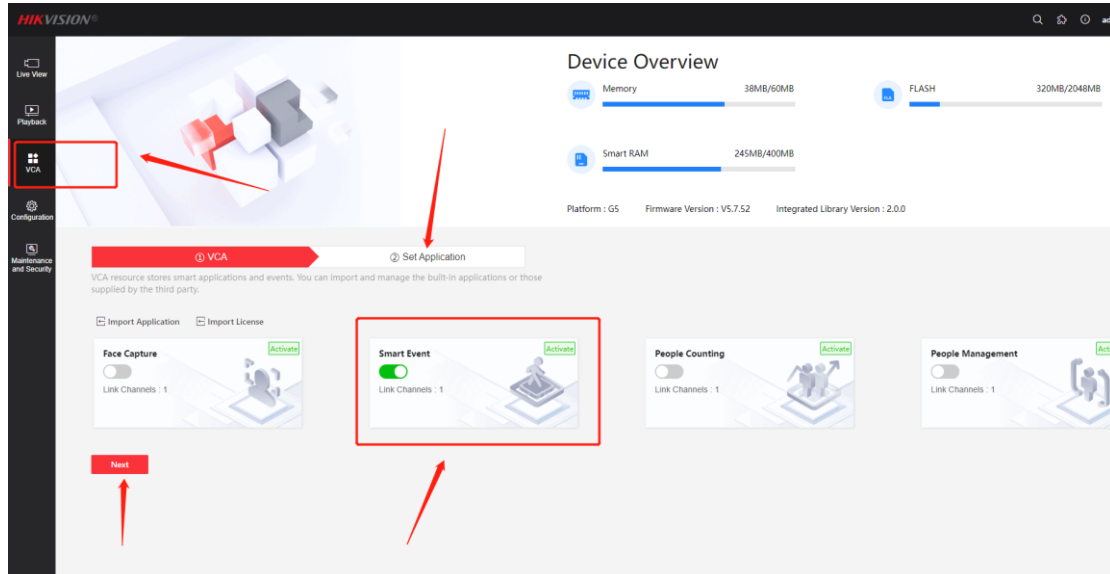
HIKVISION®

ad

Live View

Playback

VCA

Configuration

Maintenance and Security

Device Overview

Memory 38MB/60MB

FLASH 320MB/2048MB

Smart RAM 245MB/400MB

Platform : G5 Firmware Version : V5.7.52 Integrated Library Version : 2.0.0

① VCA

② Set Application

VCA resource stores smart applications and events. You can import and manage the built-in applications or those supplied by the third party.

Import Application Import License

Face Capture
Activate
Link Channels : 1

Smart Event
Activate
Link Channels : 1

People Counting
Activate
Link Channels : 1

People Management
Act
Link Channels : 1

Next